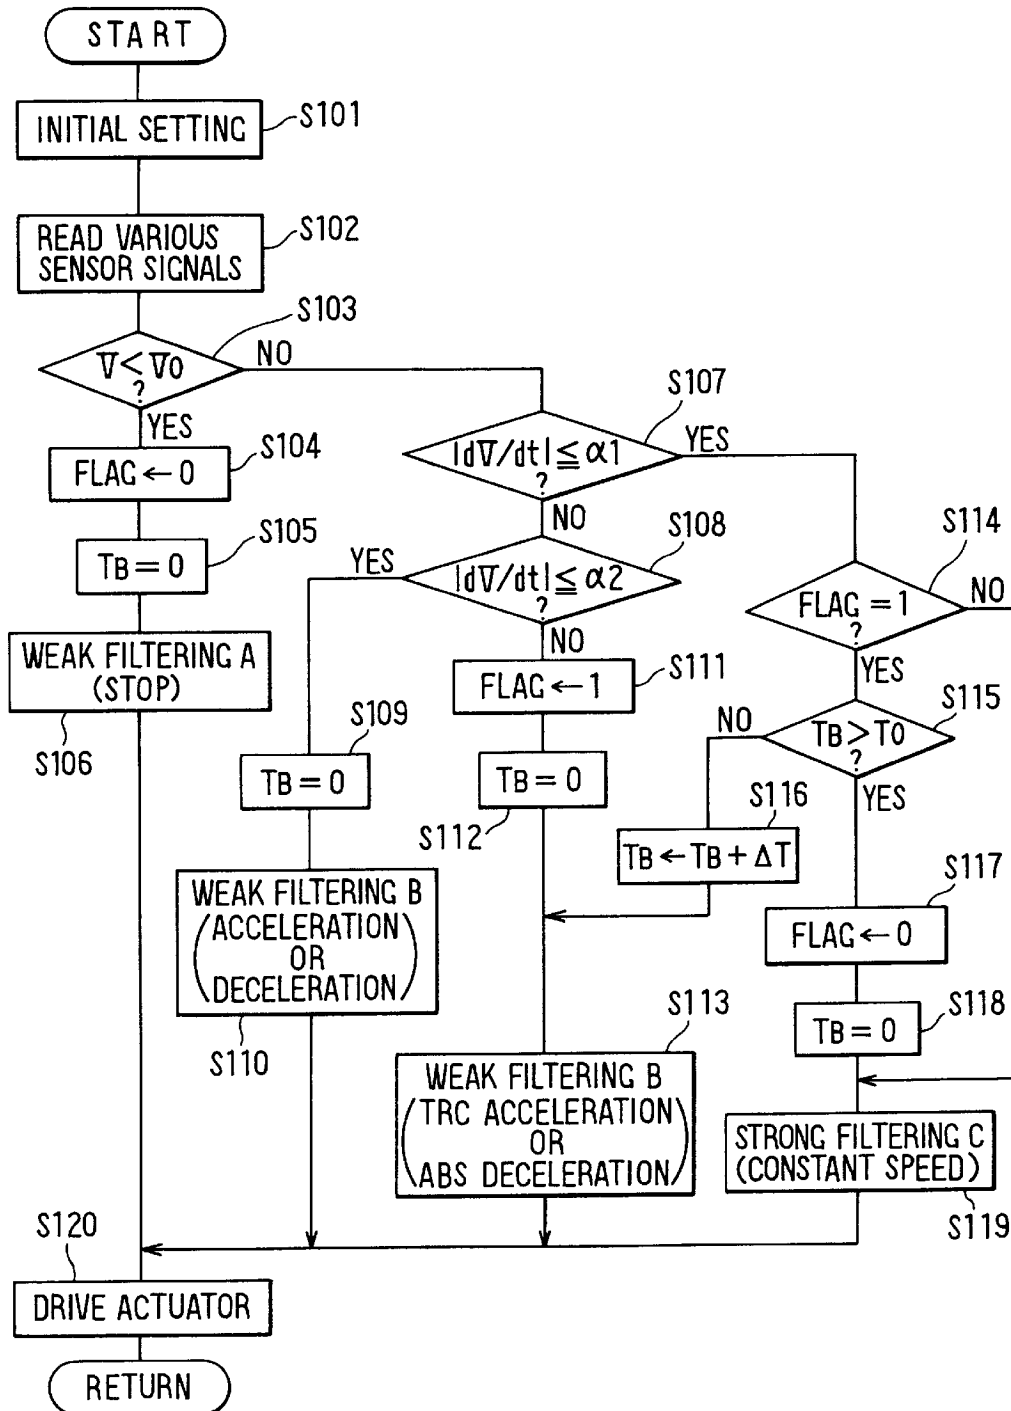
START

INITIAL SETTING
S101

READ VARIOUS SENSOR SIGNALS
S102

S103
$\bar{V} < \bar{V}0$ ?
NO
YES

FLAG ← 0
S104

$T_B = 0$
S105

WEAK FILTERING A (STOP)
S106

S107
$|d\bar{V}/dt| \leqq \alpha 1$ ?
YES
NO

S108
$|d\bar{V}/dt| \leqq \alpha 2$ ?
YES
NO

FLAG ← 1
S111

S109
$T_B = 0$

$T_B = 0$
S112

WEAK FILTERING B (ACCELERATION OR DECELERATION)
S110

S113
WEAK FILTERING B (TRC ACCELERATION OR ABS DECELERATION)

S114
FLAG = 1 ?
NO
YES

S115
$T_B > T0$ ?
NO
YES

S116
$T_B \leftarrow T_B + \Delta T$

S117
FLAG ← 0

$T_B = 0$
S118

STRONG FILTERING C (CONSTANT SPEED)
S119

S120
DRIVE ACTUATOR

RETURN